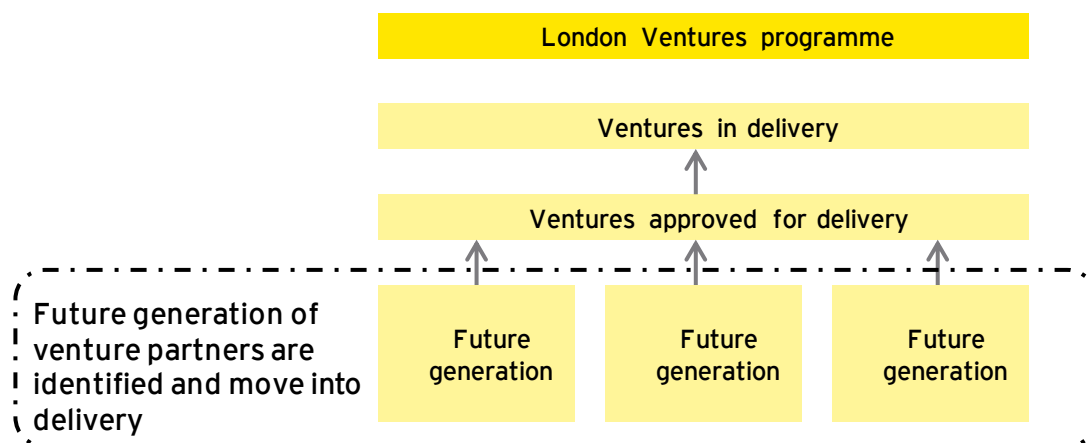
London Ventures programme

Ventures in delivery

Ventures approved for delivery

Future generation of venture partners are identified and move into delivery

Future generation

Future generation

Future generation